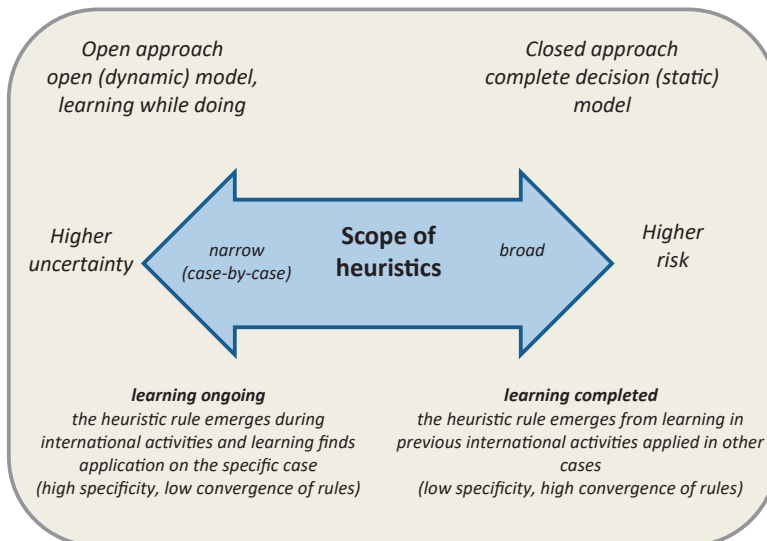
Open approach
open (dynamic) model,
learning while doing

Closed approach
complete decision (static)
model

Higher
uncertainty

narrow
(case-by-case)

Scope of
heuristics

broad

Higher
risk

learning ongoing
the heuristic rule emerges during international activities and learning finds application on the specific case
(high specificity, low convergence of rules)

learning completed
the heuristic rule emerges from learning in previous international activities applied in other cases
(low specificity, high convergence of rules)